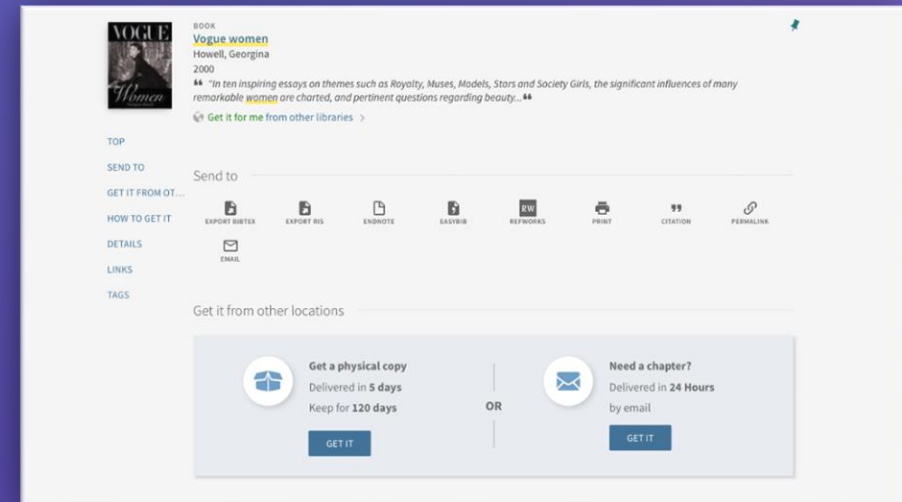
VOGUE
Women

BOOK
Vogue women
Howell, Georgina
2000
"In ten inspiring essays on themes such as Royalty, Muses, Models, Stars and Society Girls, the significant influences of many remarkable women are charted, and pertinent questions regarding beauty..."
Get it for me from other libraries >

TOP
SEND TO
GET IT FROM OT...
HOW TO GET IT
DETAILS
LINKS
TAGS

Send to

EXPORT BIBTEX
EXPORT RIS
ENDNOTE
EASYBIB
RW
REFWORKS
PRINT
CITATION
PERMALINK
EMAIL

Get it from other locations

Get a physical copy
Delivered in **5 days**
Keep for **120 days**
GET IT

OR

Need a chapter?
Delivered in **24 Hours**
by email
GET IT